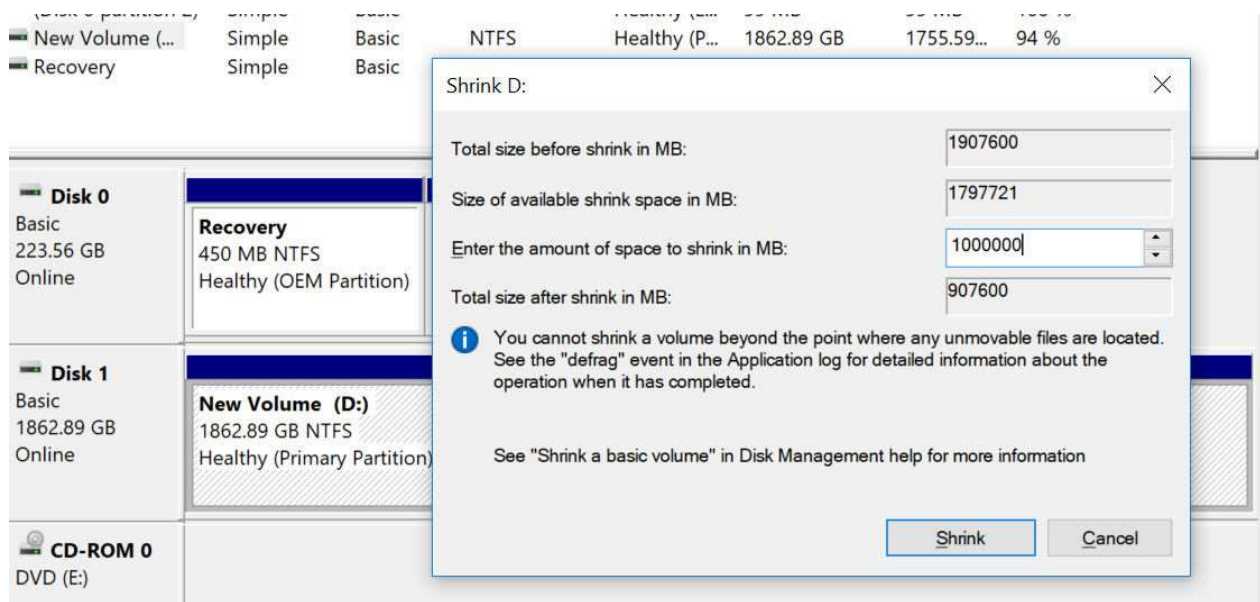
(Disk 0 partition 2) Simple Basic Healthy (E... 99 MB 99 MB 100 %
New Volume (... Simple Basic NTFS Healthy (P... 1862.89 GB 1755.59... 94 %
Recovery Simple Basic

Shrink D:

×

Total size before shrink in MB: 1907600

Size of available shrink space in MB: 1797721

Enter the amount of space to shrink in MB: 1000000

Total size after shrink in MB: 907600

You cannot shrink a volume beyond the point where any unmovable files are located. See the "defrag" event in the Application log for detailed information about the operation when it has completed.

See "Shrink a basic volume" in Disk Management help for more information

Shrink Cancel

Disk 0
Basic
223.56 GB
Online

Recovery
450 MB NTFS
Healthy (OEM Partition)

Disk 1
Basic
1862.89 GB
Online

New Volume (D:)
1862.89 GB NTFS
Healthy (Primary Partition)

CD-ROM 0
DVD (E:)